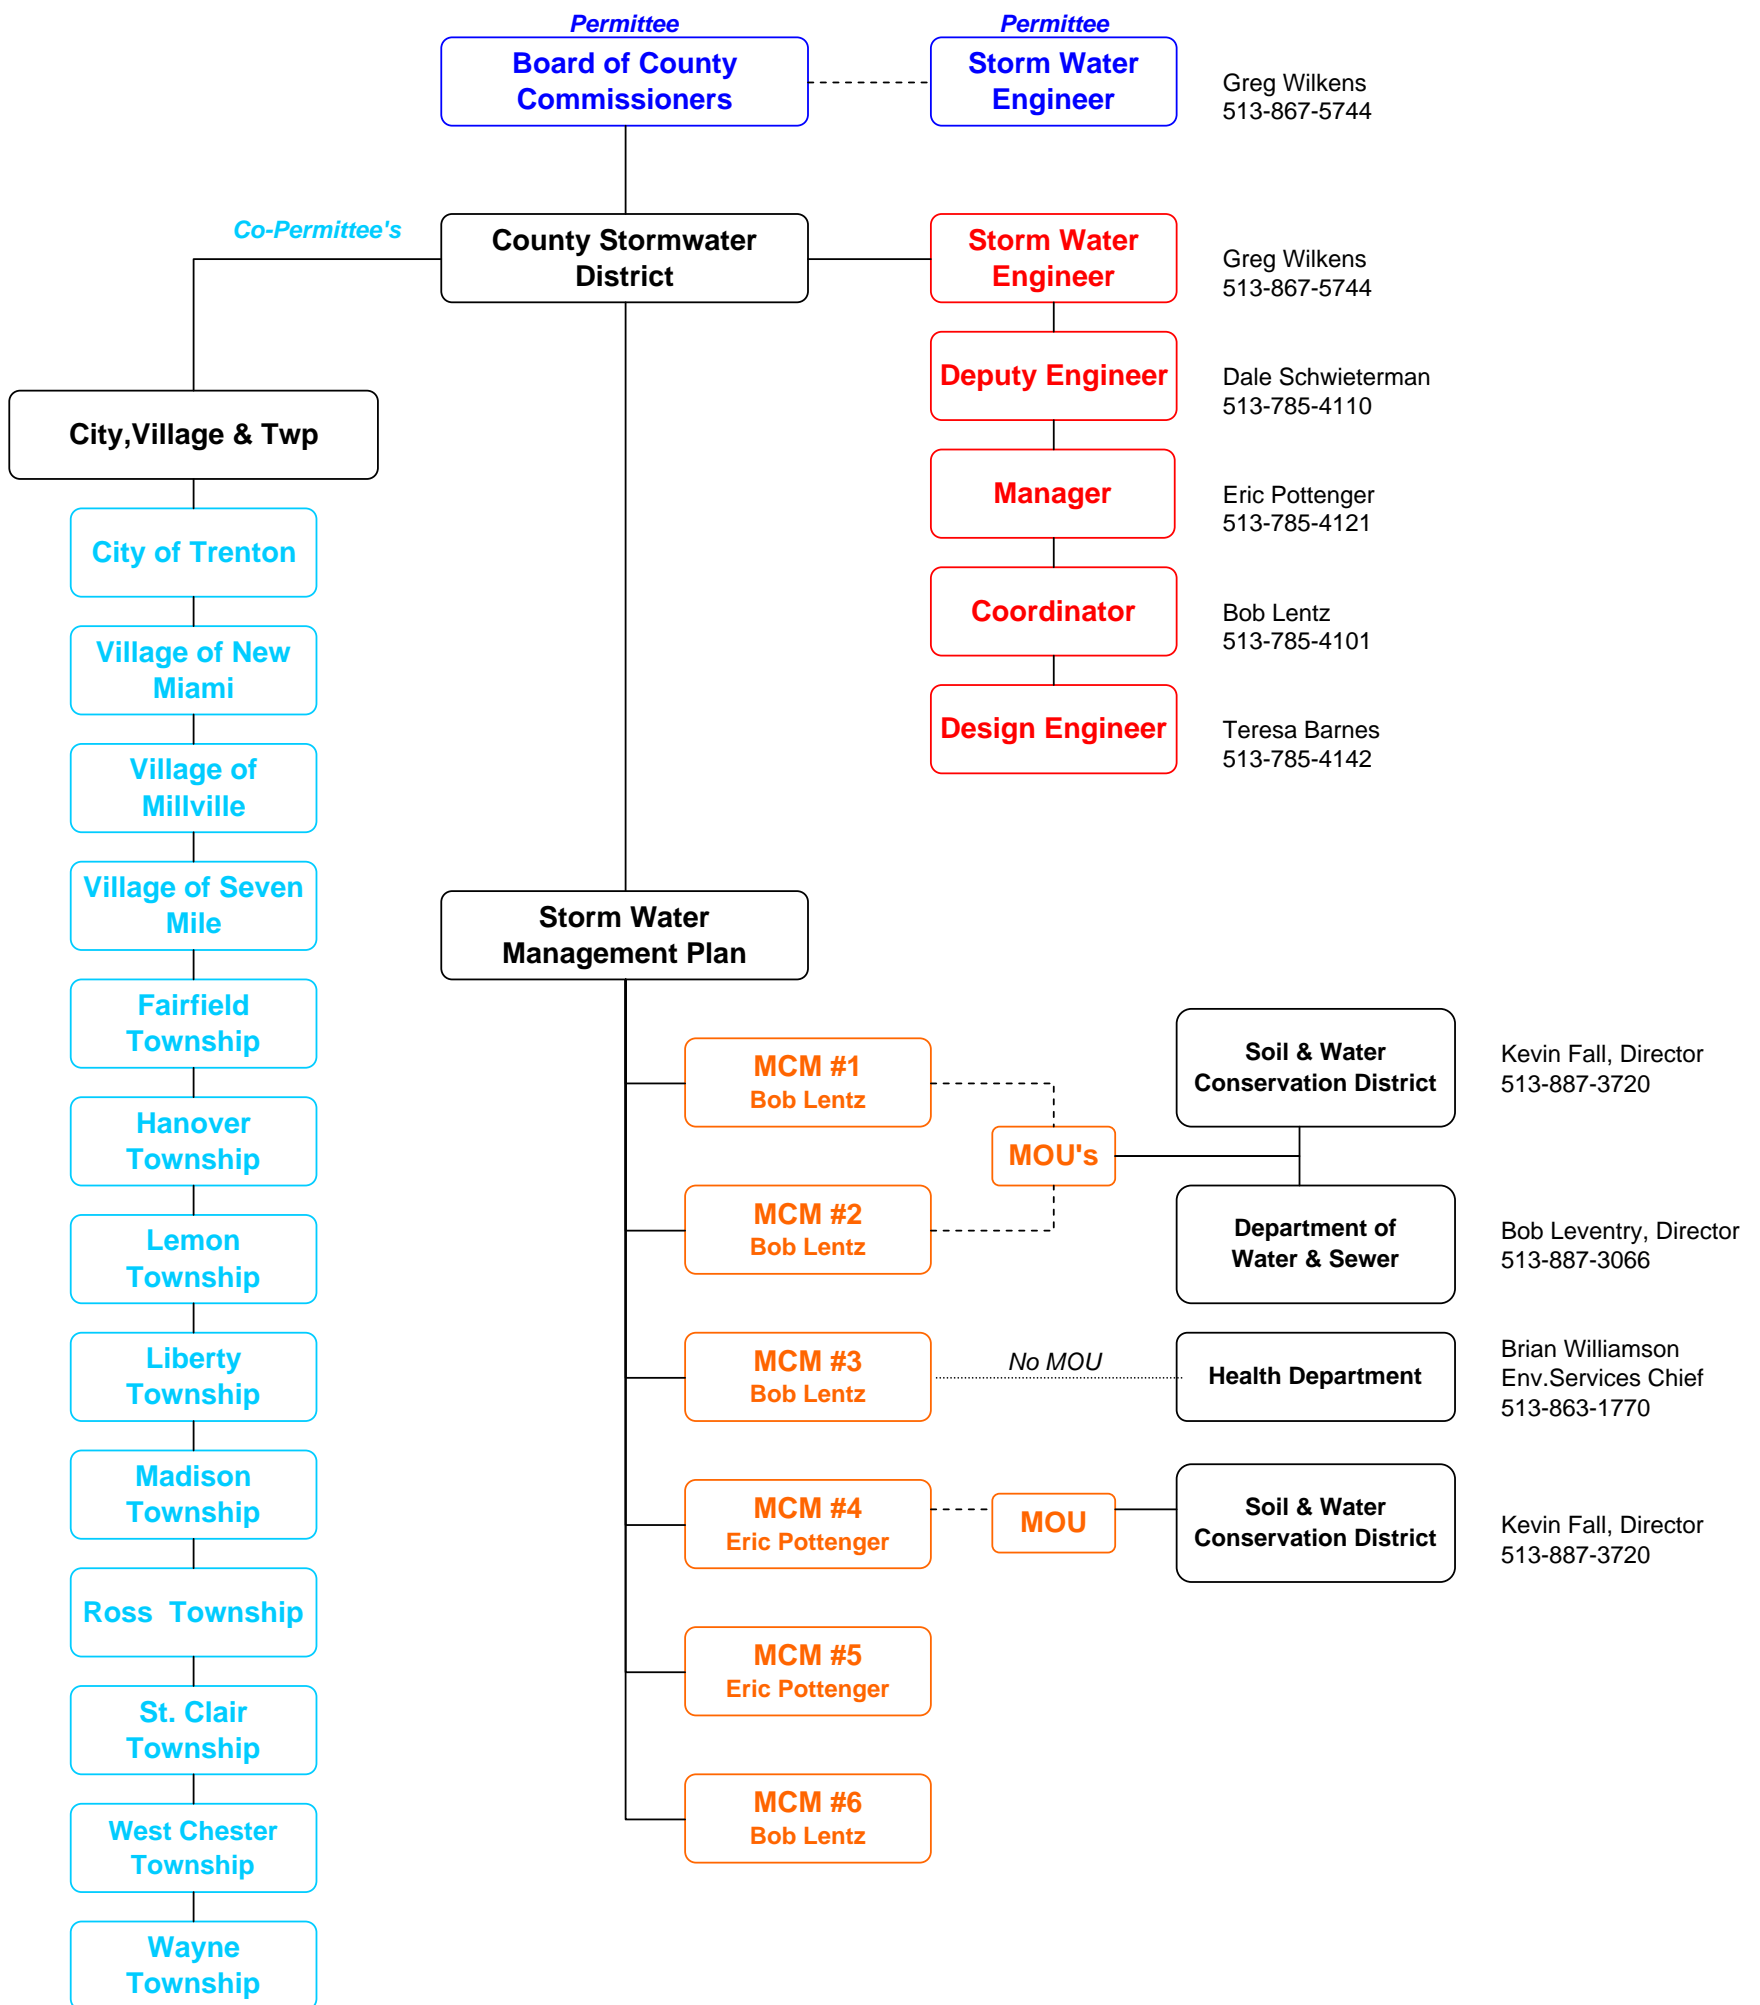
Permittee
Board of County Commissioners

Permittee
Storm Water Engineer

Greg Wilkens
513-867-5744

Co-Permittee's

County Stormwater District

Storm Water Engineer

Greg Wilkens
513-867-5744

Deputy Engineer

Dale Schwieterman
513-785-4110

Manager

Eric Pottenger
513-785-4121

Coordinator

Bob Lentz
513-785-4101

Design Engineer

Teresa Barnes
513-785-4142

City,Village & Twp

City of Trenton

Village of New Miami

Village of Millville

Village of Seven Mile

Fairfield Township

Hanover Township

Lemon Township

Liberty Township

Madison Township

Ross Township

St. Clair Township

West Chester Township

Wayne Township

Storm Water Management Plan

MCM #1
Bob Lentz

MCM #2
Bob Lentz

MOU's

Soil & Water Conservation District

Kevin Fall, Director
513-887-3720

Department of Water & Sewer

Bob Leventry, Director
513-887-3066

MCM #3
Bob Lentz

No MOU

Health Department

Brian Williamson
Env.Services Chief
513-863-1770

MCM #4
Eric Pottenger

MOU

Soil & Water Conservation District

Kevin Fall, Director
513-887-3720

MCM #5
Eric Pottenger

MCM #6
Bob Lentz